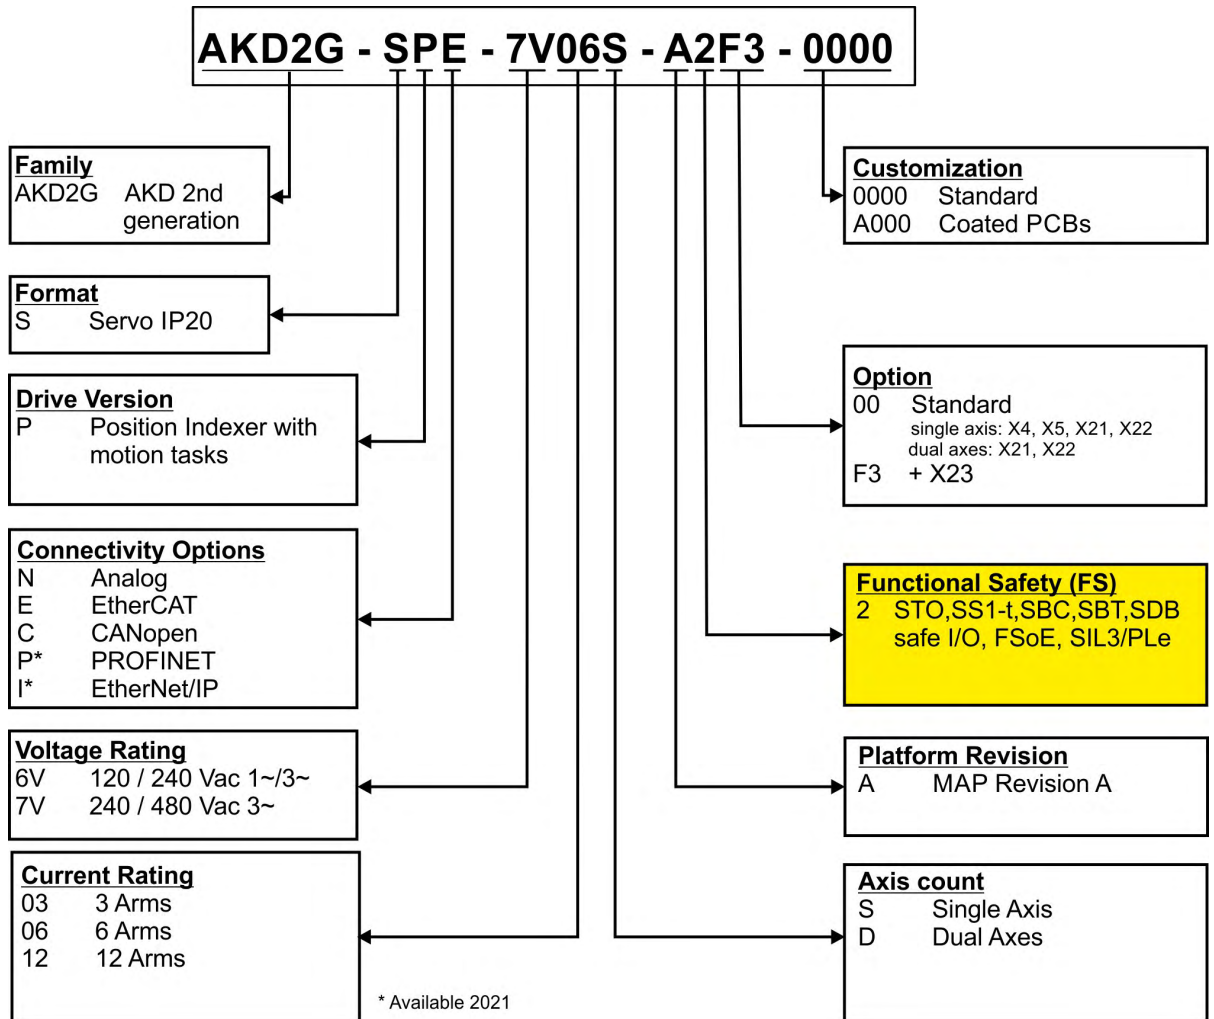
AKD2G - SPE - 7V06S - A2F3 - 0000

Family
AKD2G AKD 2nd generation

Format
S Servo IP20

Drive Version
P Position Indexer with motion tasks

Connectivity Options
N Analog
E EtherCAT
C CANopen
P* PROFINET
I* EtherNet/IP

Voltage Rating
6V 120 / 240 Vac 1~/3~
7V 240 / 480 Vac 3~

Current Rating
03 3 Arms
06 6 Arms
12 12 Arms

* Available 2021

Customization
0000 Standard
A000 Coated PCBs

Option
00 Standard
single axis: X4, X5, X21, X22
dual axes: X21, X22
F3 + X23

Functional Safety (FS)
2 STO,SS1-t,SBC,SBT,SDB safe I/O, FSoE, SIL3/PLe

Platform Revision
A MAP Revision A

Axis count
S Single Axis
D Dual Axes